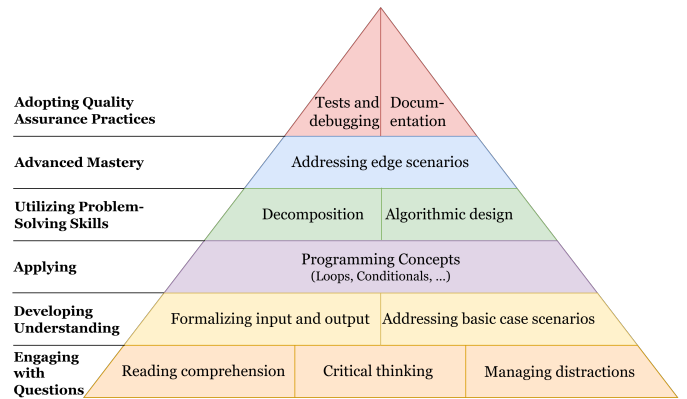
Adopting Quality Assurance Practices

Tests and debugging

Documentation

Advanced Mastery

Addressing edge scenarios

Utilizing Problem-Solving Skills

Decomposition

Algorithmic design

Applying

Programming Concepts (Loops, Conditionals, ...)

Developing Understanding

Formalizing input and output

Addressing basic case scenarios

Engaging with Questions

Reading comprehension

Critical thinking

Managing distractions